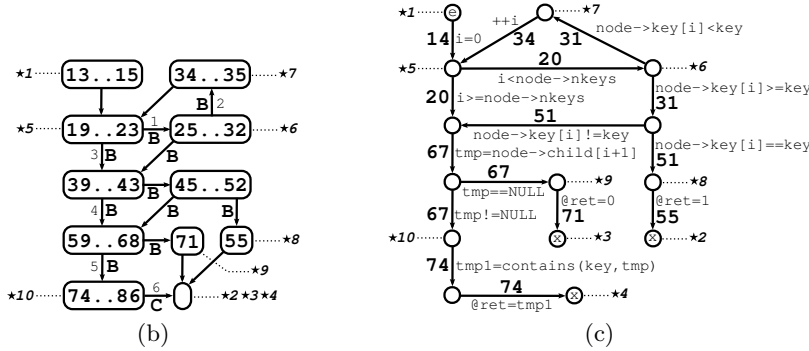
★1 13..15
34..35 ★7
B 2
★5 19..23 1 B 25..32 ★6
3 B B
39..43 45..52
4 B B B
59..68 B 71 55 ★8
5 B ★9
★10 74..86 6 C ★2 ★3 ★4
(b)

★1 e
++i
★7
14 i=0 34 31 node->key[i]<key
★5 20 ★6
i<node->nkeys
20 i>=node->nkeys node->key[i]>=key
31
51
node->key[i]!=key node->key[i]==key
67 tmp=node->child[i+1] 51
67
tmp==NULL ★9 ★8
@ret=0 @ret=1
67 tmp!=NULL 71 55
★10 x ★3 x ★2
74 tmp1=contains(key,tmp)
74
@ret=tmp1 x ★4
(c)